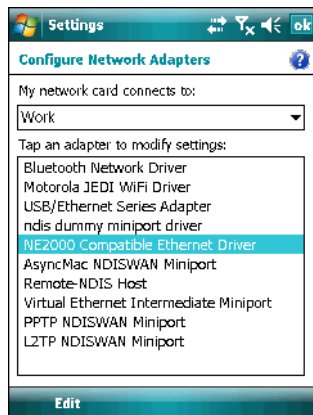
Settings

ok

Configure Network Adapters

My network card connects to:

Work

Tap an adapter to modify settings:

Bluetooth Network Driver
Motorola JEDI WiFi Driver
USB/Ethernet Series Adapter
ndis dummy miniport driver
NE2000 Compatible Ethernet Driver
AsyncMac NDISWAN Miniport
Remote-NDIS Host
Virtual Ethernet Intermediate Miniport
PPTP NDISWAN Miniport
L2TP NDISWAN Miniport

Edit